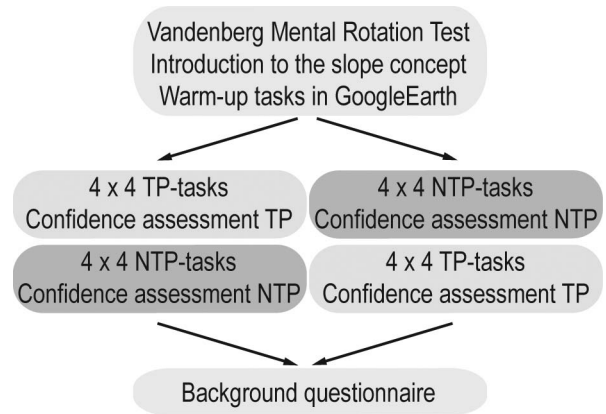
Vandenberg Mental Rotation Test
Introduction to the slope concept
Warm-up tasks in GoogleEarth

4 x 4 TP-tasks
Confidence assessment TP

4 x 4 NTP-tasks
Confidence assessment NTP

4 x 4 NTP-tasks
Confidence assessment NTP

4 x 4 TP-tasks
Confidence assessment TP

Background questionnaire